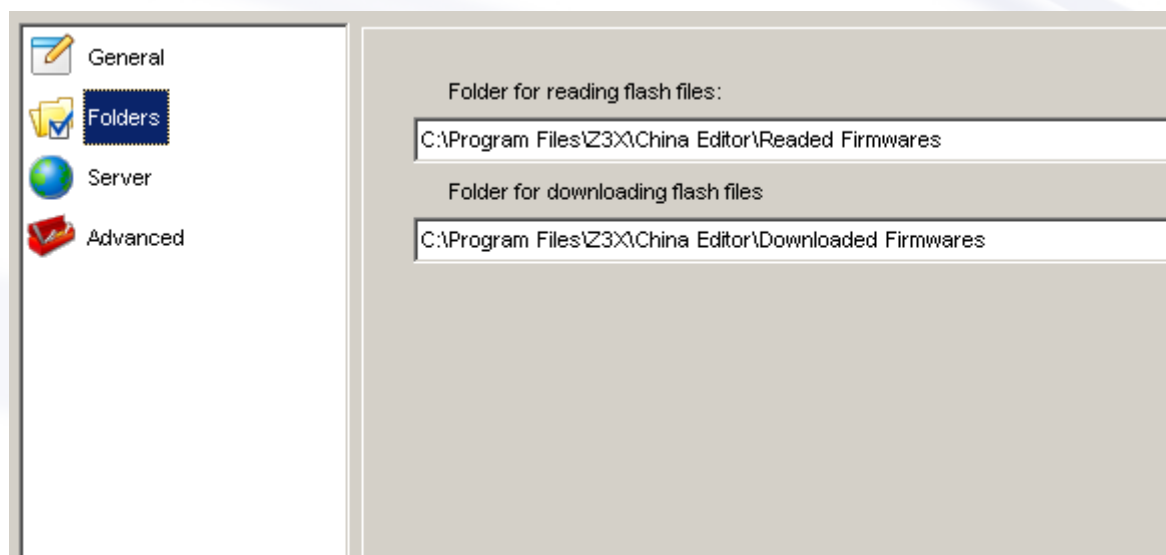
General
Folders
Server
Advanced

Folder for reading flash files:

C:\Program Files\Z3X\China Editor\Readed Firmwares

Folder for downloading flash files

C:\Program Files\Z3X\China Editor\Downloaded Firmwares